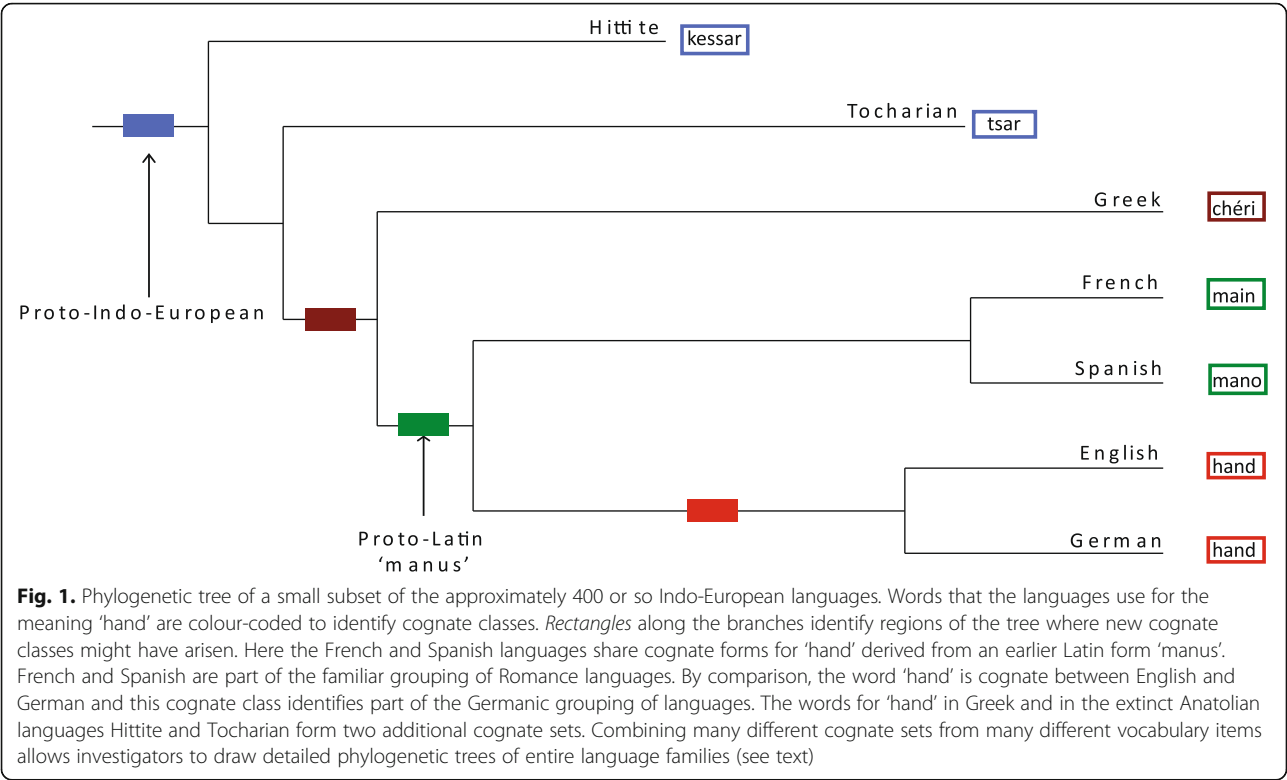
Hitti te
kessar
Tocharian
tsar
Greek
chéri
French
main
Spanish
mano
English
hand
German
hand
Proto-Indo-European
Proto-Latin
'manus'

**Fig. 1.** Phylogenetic tree of a small subset of the approximately 400 or so Indo-European languages. Words that the languages use for the meaning 'hand' are colour-coded to identify cognate classes. *Rectangles* along the branches identify regions of the tree where new cognate classes might have arisen. Here the French and Spanish languages share cognate forms for 'hand' derived from an earlier Latin form 'manus'. French and Spanish are part of the familiar grouping of Romance languages. By comparison, the word 'hand' is cognate between English and German and this cognate class identifies part of the Germanic grouping of languages. The words for 'hand' in Greek and in the extinct Anatolian languages Hittite and Tocharian form two additional cognate sets. Combining many different cognate sets from many different vocabulary items allows investigators to draw detailed phylogenetic trees of entire language families (see text)